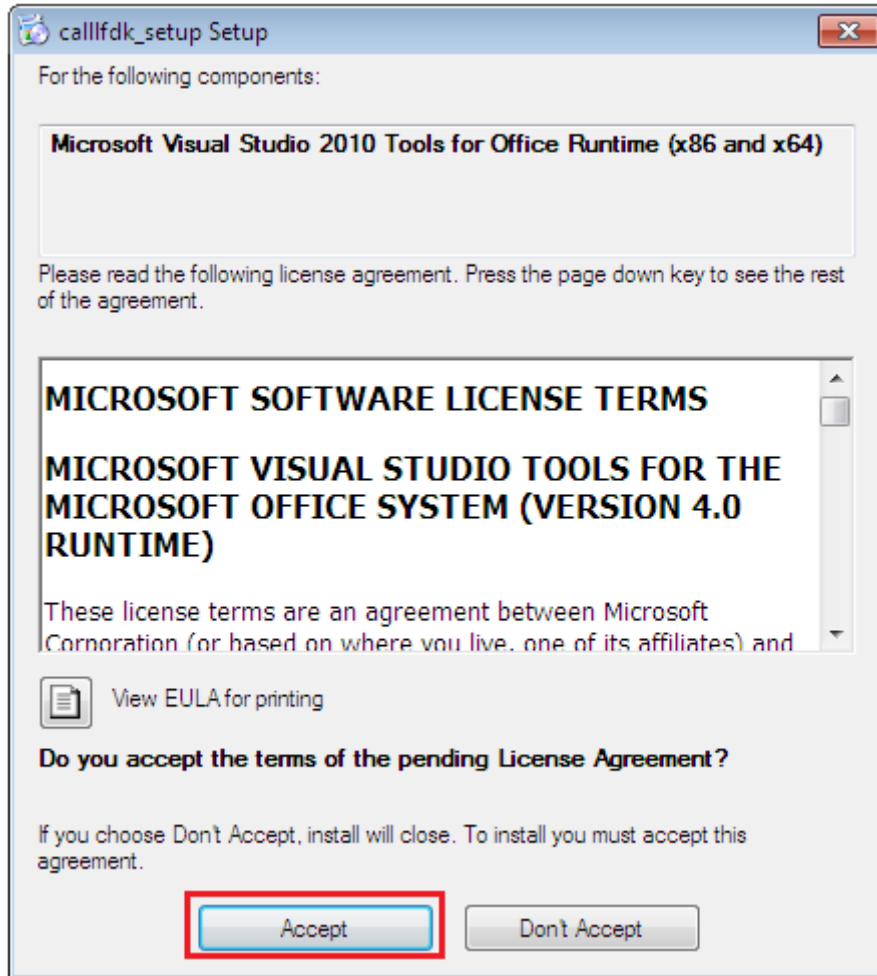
calllfdk_setup Setup

For the following components:

Microsoft Visual Studio 2010 Tools for Office Runtime (x86 and x64)

Please read the following license agreement. Press the page down key to see the rest of the agreement.

MICROSOFT SOFTWARE LICENSE TERMS

MICROSOFT VISUAL STUDIO TOOLS FOR THE MICROSOFT OFFICE SYSTEM (VERSION 4.0 RUNTIME)

These license terms are an agreement between Microsoft Corporation (or based on where you live, one of its affiliates) and

View EULA for printing

Do you accept the terms of the pending License Agreement?

If you choose Don't Accept, install will close. To install you must accept this agreement.

Accept

Don't Accept